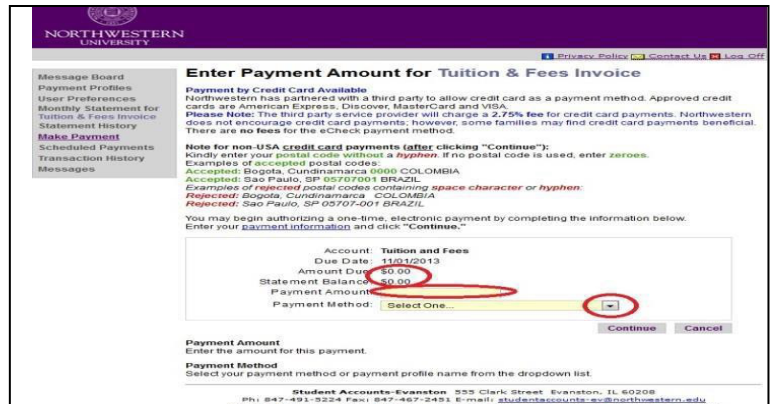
NORTHWESTERN UNIVERSITY

Privacy Policy Contact Us Log Off

Message Board
Payment Profiles
User Preferences
Monthly Statement for Tuition & Fees Invoice
Statement History
Make Payment
Scheduled Payments
Transaction History
Messages

Enter Payment Amount for Tuition & Fees Invoice

Payment by Credit Card Available
Northwestern has partnered with a third party to allow credit card as a payment method. Approved credit cards are American Express, Discover, MasterCard and VISA.
Please Note: The third party service provider will charge a 2.75% fee for credit card payments. Northwestern does not encourage credit card payments; however, some families may find credit card payments beneficial. There are no fees for the eCheck payment method.

Note for non-USA credit card payments (after clicking "Continue"):
Kindly enter your postal code without a hyphen. If no postal code is used, enter zeroes.
Examples of accepted postal codes:
Accepted: Bogota, Cundinamarca 0000 COLOMBIA
Accepted: Sao Paulo, SP 05707001 BRAZIL
Examples of rejected postal codes containing space character or hyphen:
Rejected: Bogota, Cundinamarca COLOMBIA
Rejected: Sao Paulo, SP 05707-001 BRAZIL

You may begin authorizing a one-time, electronic payment by completing the information below.
Enter your payment information and click "Continue."

Account: Tuition and Fees
Due Date: 11/01/2013
Amount Due $0.00
Statement Balance $0.00
Payment Amount
Payment Method: Select One...

Continue Cancel

Payment Amount
Enter the amount for this payment.

Payment Method
Select your payment method or payment profile name from the dropdown list.

Student Accounts-Evanston 555 Clark Street Evanston, IL 60208
Ph: 847-491-5224 Fax: 847-467-2451 E-mail: studentaccounts-ev@northwestern.edu